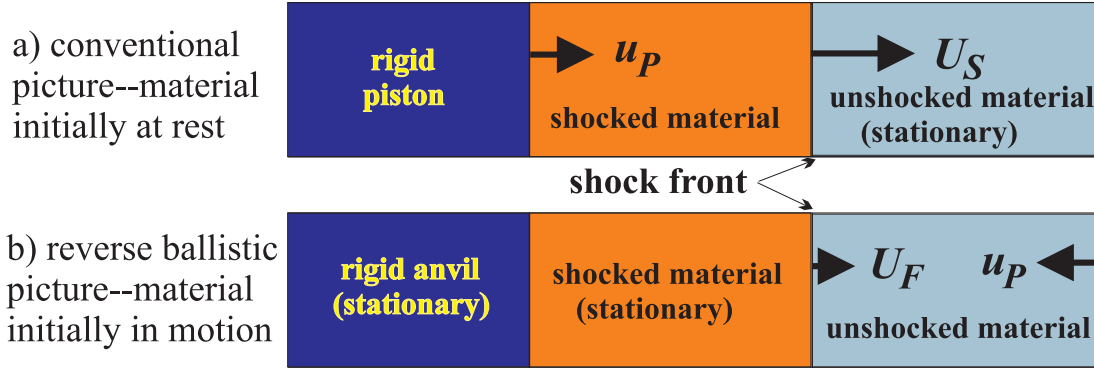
a) conventional picture--material initially at rest

rigid piston

$u_P$

shocked material

$U_S$

unshocked material (stationary)

shock front

b) reverse ballistic picture--material initially in motion

rigid anvil (stationary)

shocked material (stationary)

$U_F$

$u_P$

unshocked material